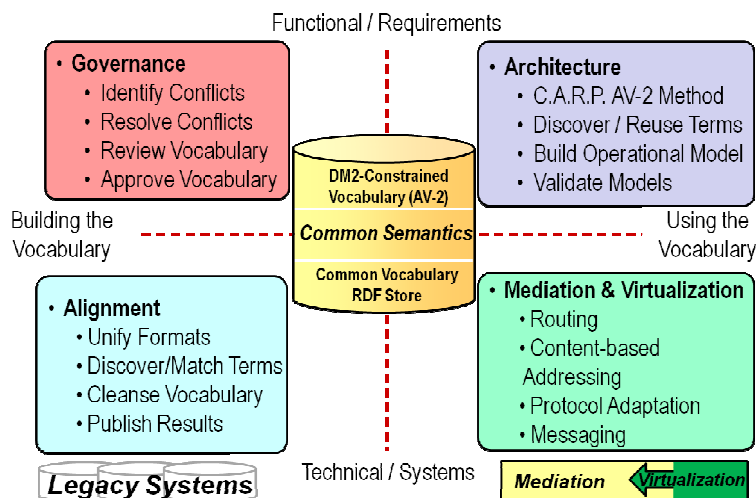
Functional / Requirements

• Governance
• Identify Conflicts
• Resolve Conflicts
• Review Vocabulary
• Approve Vocabulary

• Architecture
• C.A.R.P. AV-2 Method
• Discover / Reuse Terms
• Build Operational Model
• Validate Models

DM2-Constrained Vocabulary (AV-2)

Common Semantics

Common Vocabulary RDF Store

Building the Vocabulary

Using the Vocabulary

• Alignment
• Unify Formats
• Discover/Match Terms
• Cleanse Vocabulary
• Publish Results

• Mediation & Virtualization
• Routing
• Content-based Addressing
• Protocol Adaptation
• Messaging

Legacy Systems

Technical / Systems

Mediation

Virtualization